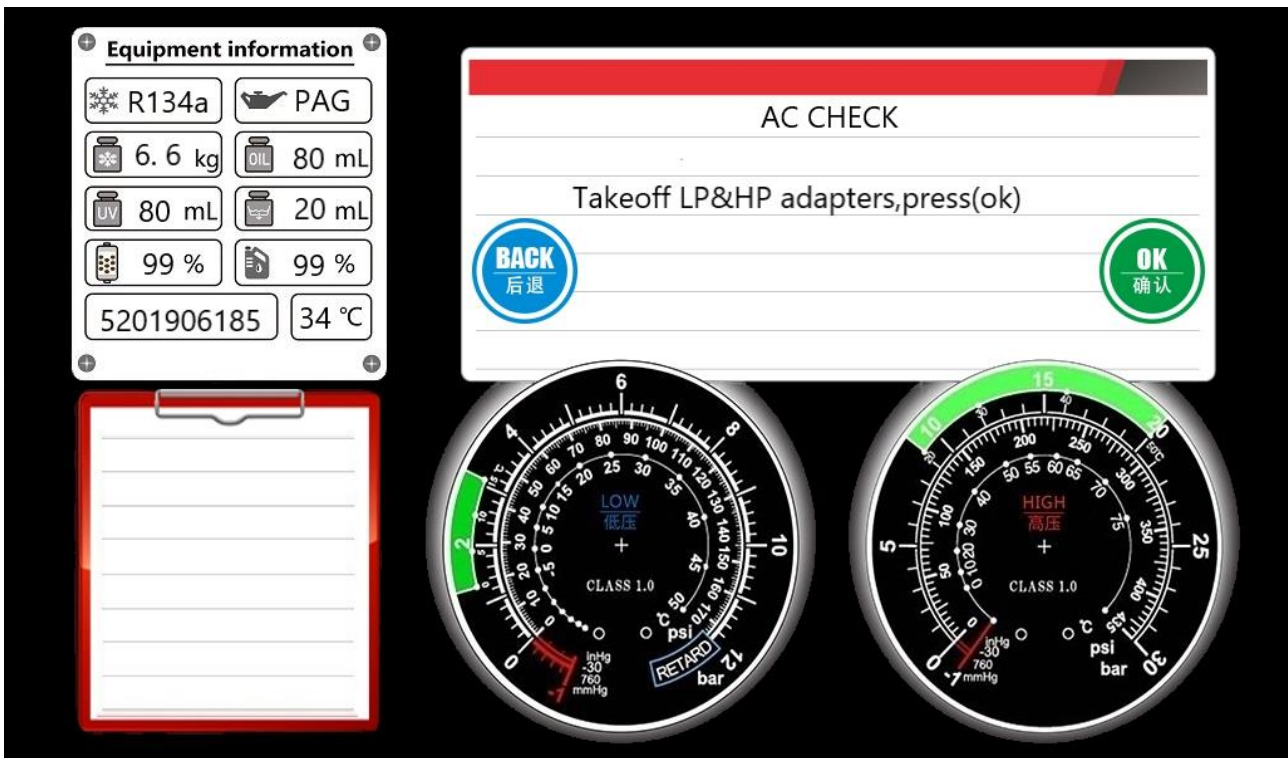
Equipment information

R134a
PAG
6. 6 kg
OIL 80 mL
UV 80 mL
20 mL
99 %
99 %
5201906185
34 ℃

AC CHECK

Takeoff LP&HP adapters,press(ok)

BACK
后退

OK
确认

LOW
低压
CLASS 1.0
0 2 4 6 8 10 12
-30 -25 -20 -15 -10 -5 0 5 10 15 20 25 30 35 40 45 50 ℃
0 10 20 30 40 50 60 70 80 90 100 110 120 130 140 150 160 170 psi
inHg -30
760 mmHg
-7
RETARD
bar

HIGH
高压
CLASS 1.0
0 5 10 15 20 25 30
10 20 30 40 50 55 60 65 70 75 ℃
50 100 150 200 250 300 350 400 435 psi
inHg -30
760 mmHg
-7
bar